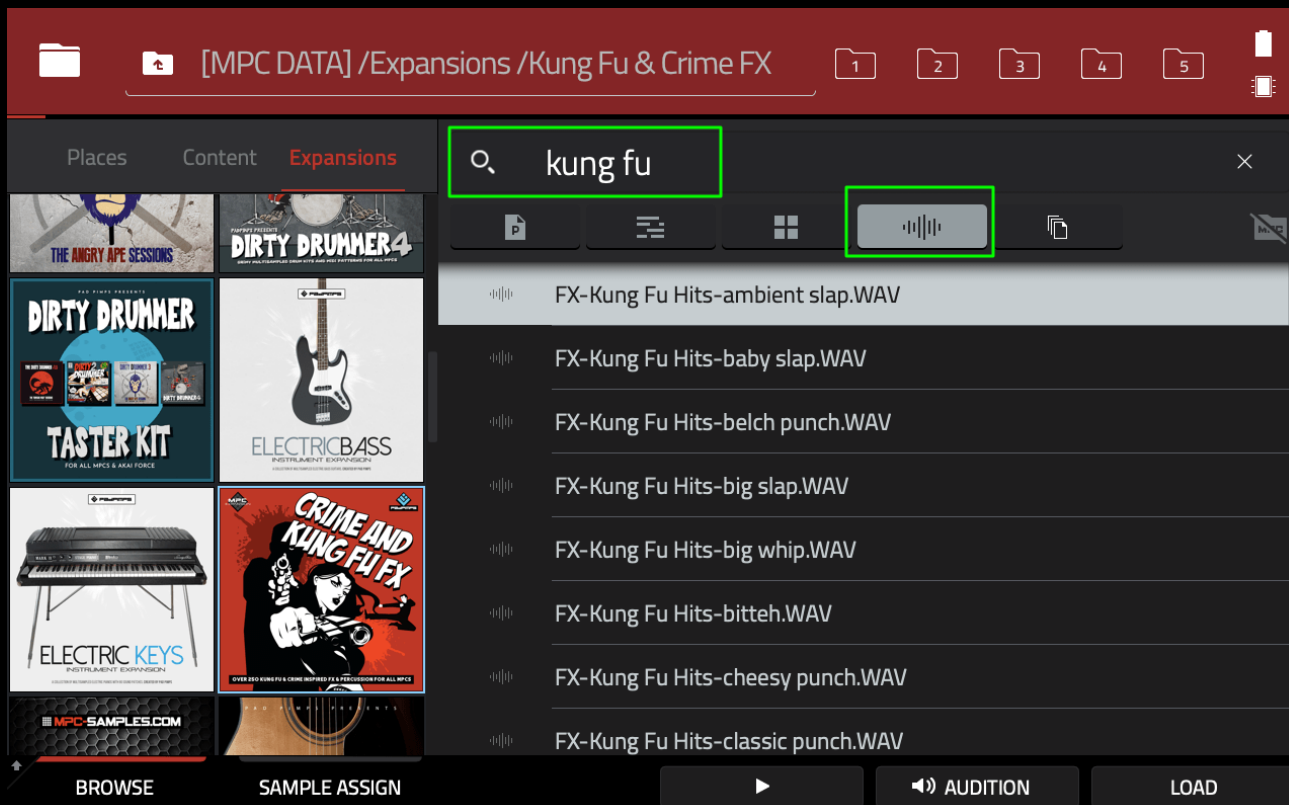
[MPC DATA] /Expansions /Kung Fu & Crime FX

1 2 3 4 5

Places Content Expansions

THE ANGRY APE SESSIONS

PAPPPS PRESENTS DIRTY DRUMMER4

DIRTY DRUMMER TASTER KIT FOR ALL MPCS & AKAI FORCE

ELECTRIC BASS INSTRUMENT EXPANSION

ELECTRIC KEYS INSTRUMENT EXPANSION

CRIME AND KUNG FU FX

OVER 250 KUNG FU & CRIME INSPIRED FX & PERCUSSION FOR ALL MPCS

MPC-SAMPLES.COM

kung fu

FX-Kung Fu Hits-ambient slap.WAV
FX-Kung Fu Hits-baby slap.WAV
FX-Kung Fu Hits-belch punch.WAV
FX-Kung Fu Hits-big slap.WAV
FX-Kung Fu Hits-big whip.WAV
FX-Kung Fu Hits-bitteh.WAV
FX-Kung Fu Hits-cheesy punch.WAV
FX-Kung Fu Hits-classic punch.WAV

BROWSE SAMPLE ASSIGN AUDITION LOAD